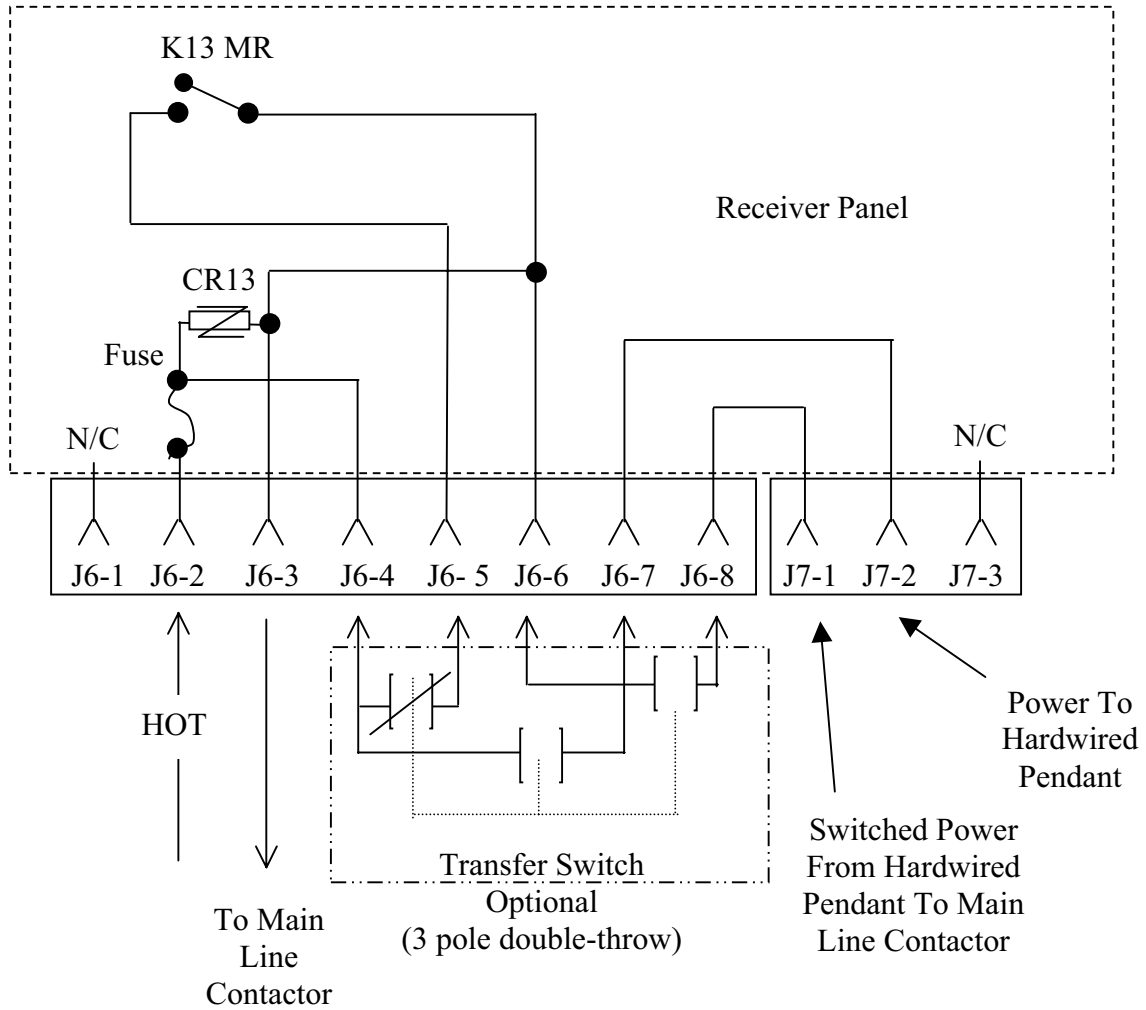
K13 MR

Receiver Panel

CR13

Fuse

N/C

N/C

J6-1 J6-2 J6-3 J6-4 J6- 5 J6-6 J6-7 J6-8

J7-1 J7-2 J7-3

HOT

To Main Line Contactor

Transfer Switch Optional (3 pole double-throw)

Switched Power From Hardwired Pendant To Main Line Contactor

Power To Hardwired Pendant